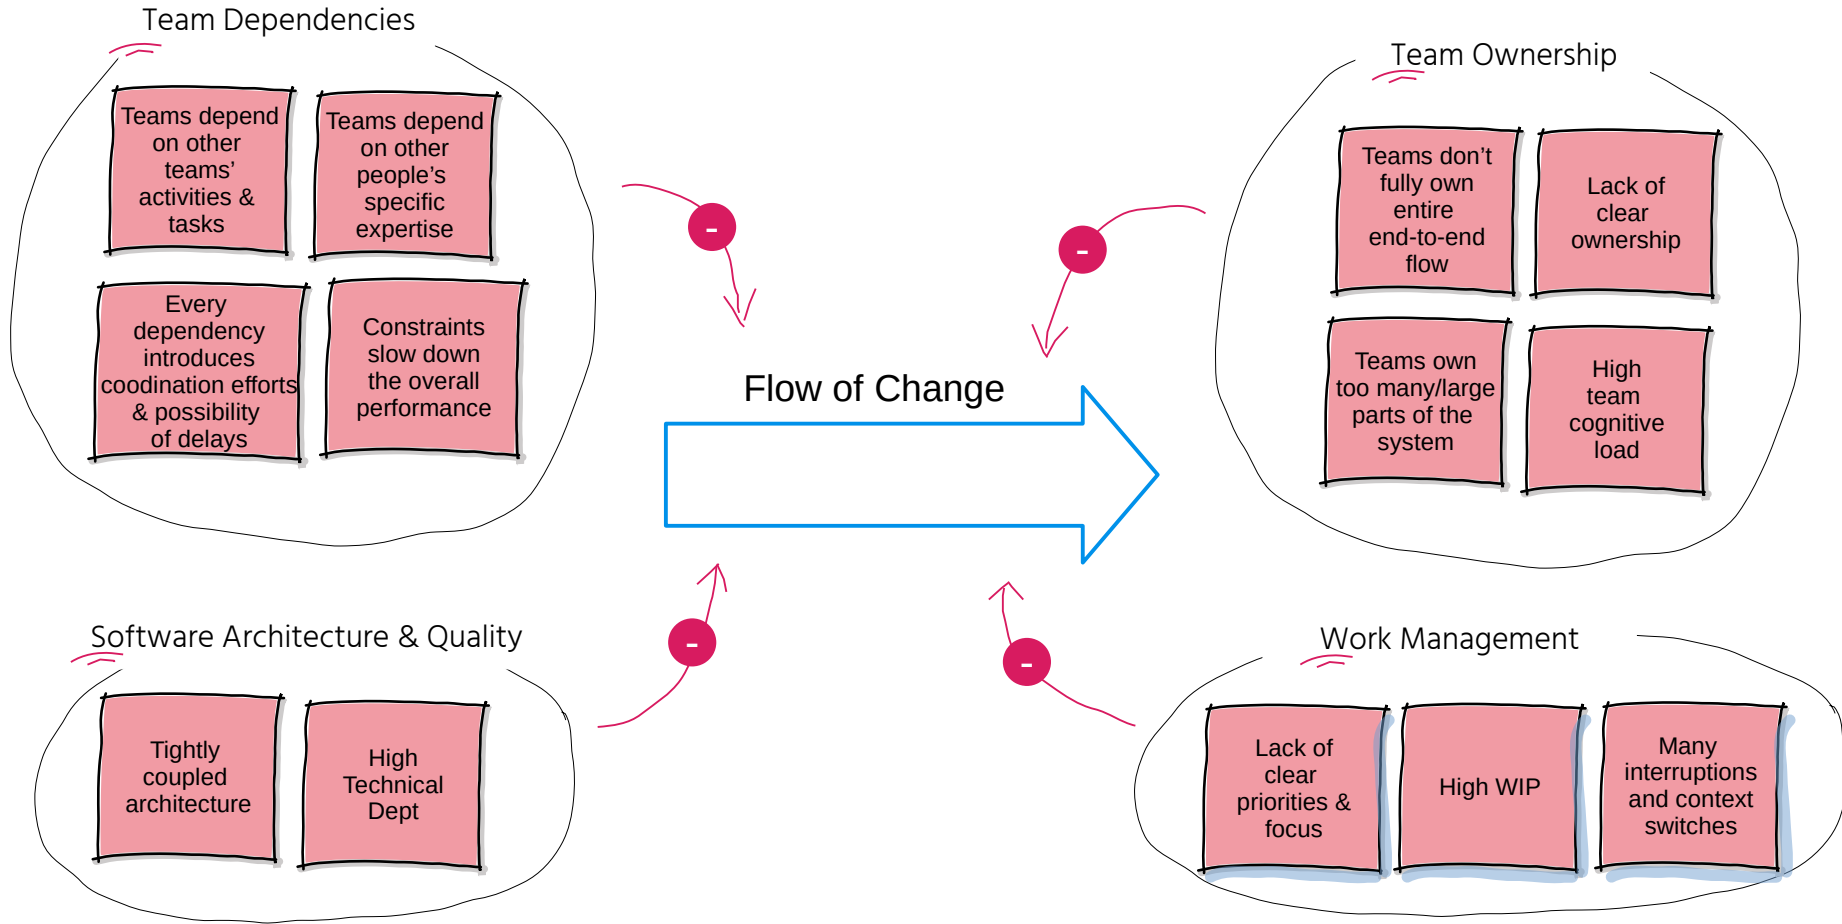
Team Dependencies

Teams depend on other teams' activities & tasks

Teams depend on other people's specific expertise

Every dependency introduces coodination efforts & possibility of delays

Constraints slow down the overall performance

-

-

Team Ownership

Teams don't fully own entire end-to-end flow

Lack of clear ownership

Teams own too many/large parts of the system

High team cognitive load

Flow of Change

Software Architecture & Quality

Tightly coupled architecture

High Technical Dept

-

-

Work Management

Lack of clear priorities & focus

High WIP

Many interruptions and context switches